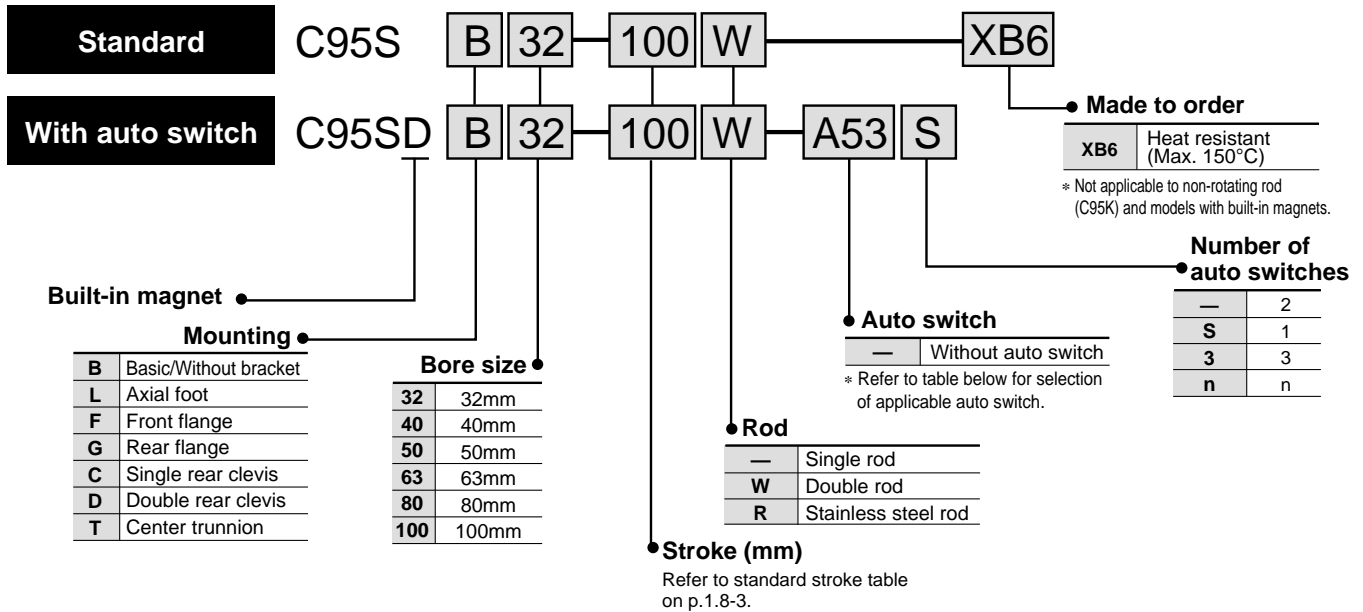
Standard C95S B 32 100 W XB6

With auto switch C95SD B 32 100 W A53 S

Made to order

| XB6 | Heat resistant (Max. 150°C) |
|---|---|

∗ Not applicable to non-rotating rod (C95K) and models with built-in magnets.

Number of auto switches

| — | 2 |
|---|---|
| S | 1 |
| 3 | 3 |
| n | n |

Built-in magnet

Mounting

| B | Basic/Without bracket |
|---|---|
| L | Axial foot |
| F | Front flange |
| G | Rear flange |
| C | Single rear clevis |
| D | Double rear clevis |
| T | Center trunnion |

Bore size

| 32 | 32mm |
|---|---|
| 40 | 40mm |
| 50 | 50mm |
| 63 | 63mm |
| 80 | 80mm |
| 100 | 100mm |

Auto switch

| — | Without auto switch |
|---|---|

∗ Refer to table below for selection of applicable auto switch.

Rod

| — | Single rod |
|---|---|
| W | Double rod |
| R | Stainless steel rod |

Stroke (mm)

Refer to standard stroke table on p.1.8-3.